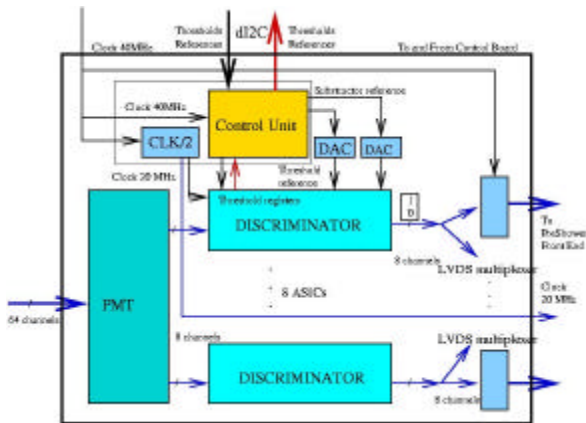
Thresholds Reference

dI2C

Thresholds Reference

Clock 40MHz

To and From Control Board

Clock 40MHz

Control Unit

Subtractor reference

CLK/2

DAC

DAC

Clock 20 MHz

Threshold reference

Threshold registers

DISCRIMINATOR

1 D

To PreShower FrontEnd

8 channels

LVDS multiplexer

8 ASICs

Clock 20 MHz

64 channels

PMT

8 channels

LVDS multiplexer

DISCRIMINATOR

8 channels